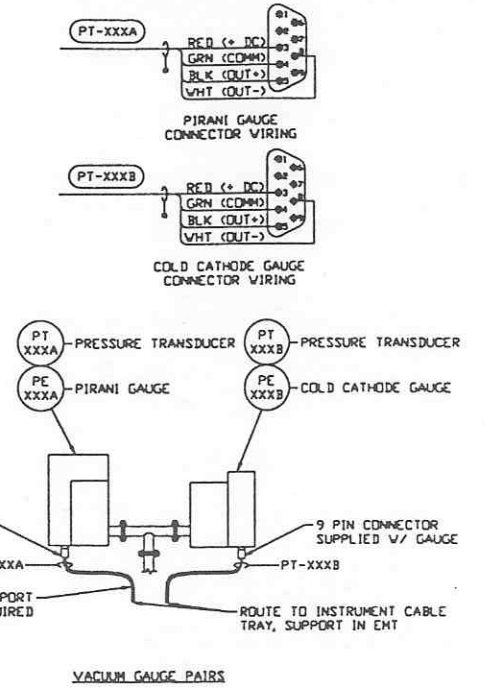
PT-XXXA

RED (+ DC)
GRN (COMM)
BLK (OUT+)
WHT (OUT-)

PIRANI GAUGE CONNECTOR WIRING

PT-XXXB

RED (+ DC)
GRN (COMM)
BLK (OUT+)
WHT (OUT-)

COLD CATHODE GAUGE CONNECTOR WIRING

PT XXXA PRESSURE TRANSDUCER
PE XXXA PIRANI GAUGE

PT XXXB PRESSURE TRANSDUCER
PE XXXB COLD CATHODE GAUGE

9 PIN CONNECTOR SUPPLIED W/ GAUGE

XXXA
PT-XXXB

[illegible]PPORT
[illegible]IRED

ROUTE TO INSTRUMENT CABLE TRAY, SUPPORT IN EMT

VACUUM GAUGE PAIRS